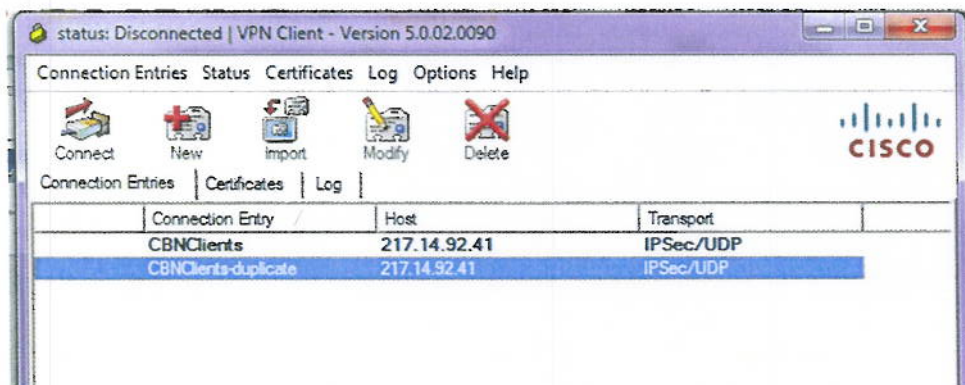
status: Disconnected | VPN Client - Version 5.0.02.0090

Connection Entries Status Certificates Log Options Help

Connect New Import Modify Delete

CISCO

Connection Entries | Certificates | Log

| | Connection Entry | Host | Transport |
|---|---|---|---|
| | CBNClients | 217.14.92.41 | IPSec/UDP |
| | CBNClients-duplicate | 217.14.92.41 | IPSec/UDP |